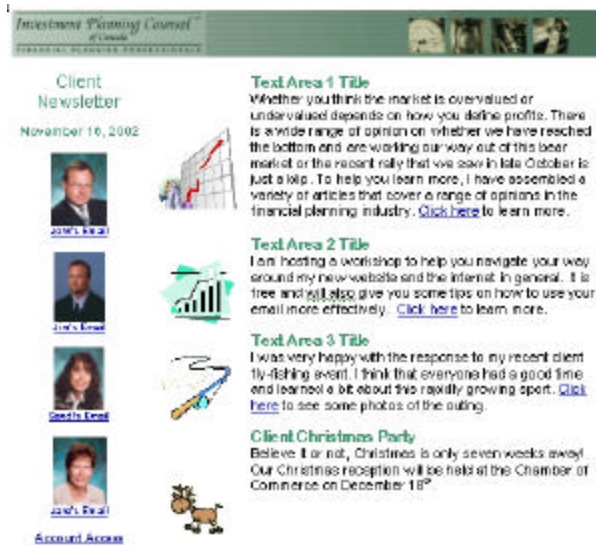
Investment Planning Counsel of Canada
FINANCIAL PLANNING PROFESSIONALS

Client Newsletter

November 16, 2002

Josh's Email

Jon's Email

Sandra Email

Jane's Email

Account Access

Text Area 1 Title
Whether you think the market is overvalued or undervalued depends on how you define profits. There is a wide range of opinion on whether we have reached the bottom and are working our way out of this bear market or the recent rally that we saw in late October is just a blip. To help you learn more, I have assembled a variety of articles that cover a range of opinions in the financial planning industry. Click here to learn more.

Text Area 2 Title
I am hosting a workshop to help you navigate your way around my new website and the internet in general. It is free and will also give you some tips on how to use your email more effectively. Click here to learn more.

Text Area 3 Title
I was very happy with the response to my recent client fly-fishing event. I think that everyone had a good time and learned a bit about this rapidly growing sport. Click here to see some photos of the outing.

Client Christmas Party
Believe it or not, Christmas is only seven weeks away! Our Christmas reception will be held at the Chamber of Commerce on December 18th.